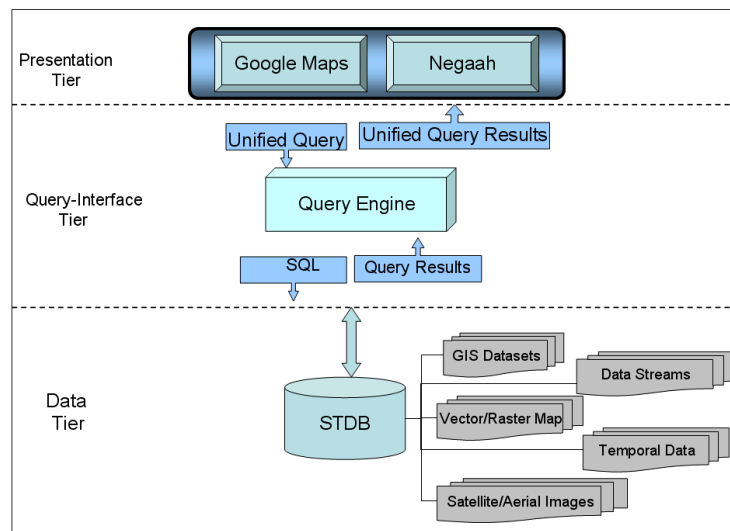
Presentation Tier

Google Maps

Negaah

Unified Query

Unified Query Results

Query-Interface Tier

Query Engine

SQL

Query Results

Data Tier

STDB

GIS Datasets

Data Streams

Vector/Raster Map

Temporal Data

Satellite/Aerial Images